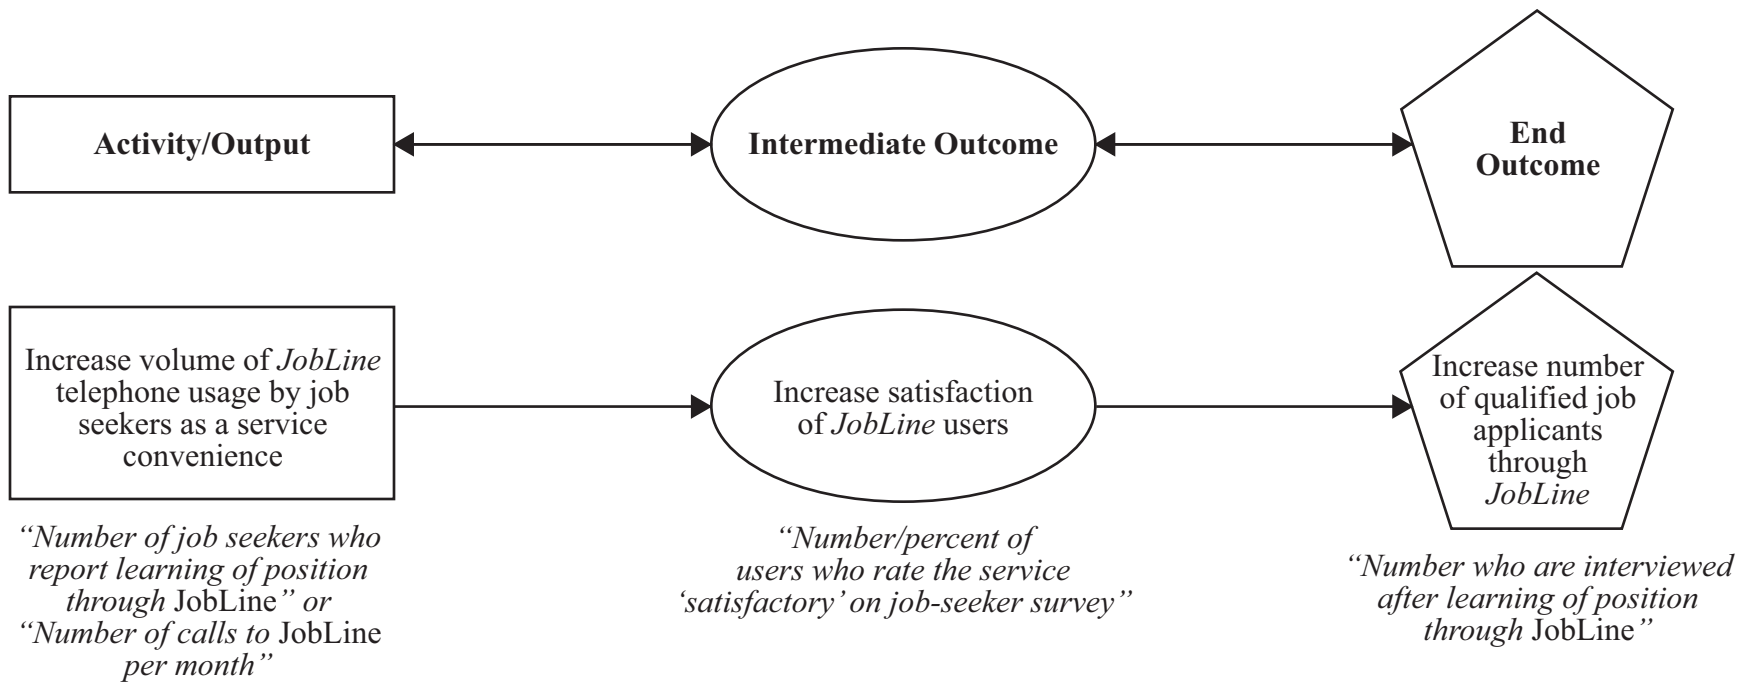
Activity/Output

Intermediate Outcome

End Outcome

Increase volume of JobLine telephone usage by job seekers as a service convenience

Increase satisfaction of JobLine users

Increase number of qualified job applicants through JobLine

"Number of job seekers who report learning of position through JobLine" or "Number of calls to JobLine per month"

"Number/percent of users who rate the service 'satisfactory' on job-seeker survey"

"Number who are interviewed after learning of position through JobLine"